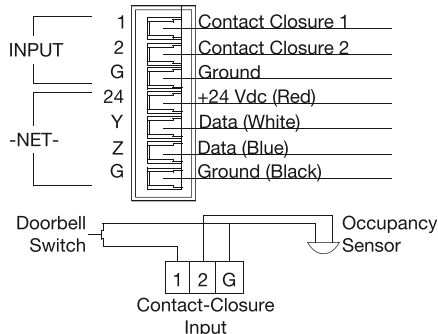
INPUT
1
2
G
Contact Closure 1
Contact Closure 2
Ground

-NET-
24
Y
Z
G
+24 Vdc (Red)
Data (White)
Data (Blue)
Ground (Black)

Doorbell Switch
Occupancy Sensor

| 1 | 2 | G |
|---|---|---|

Contact-Closure Input